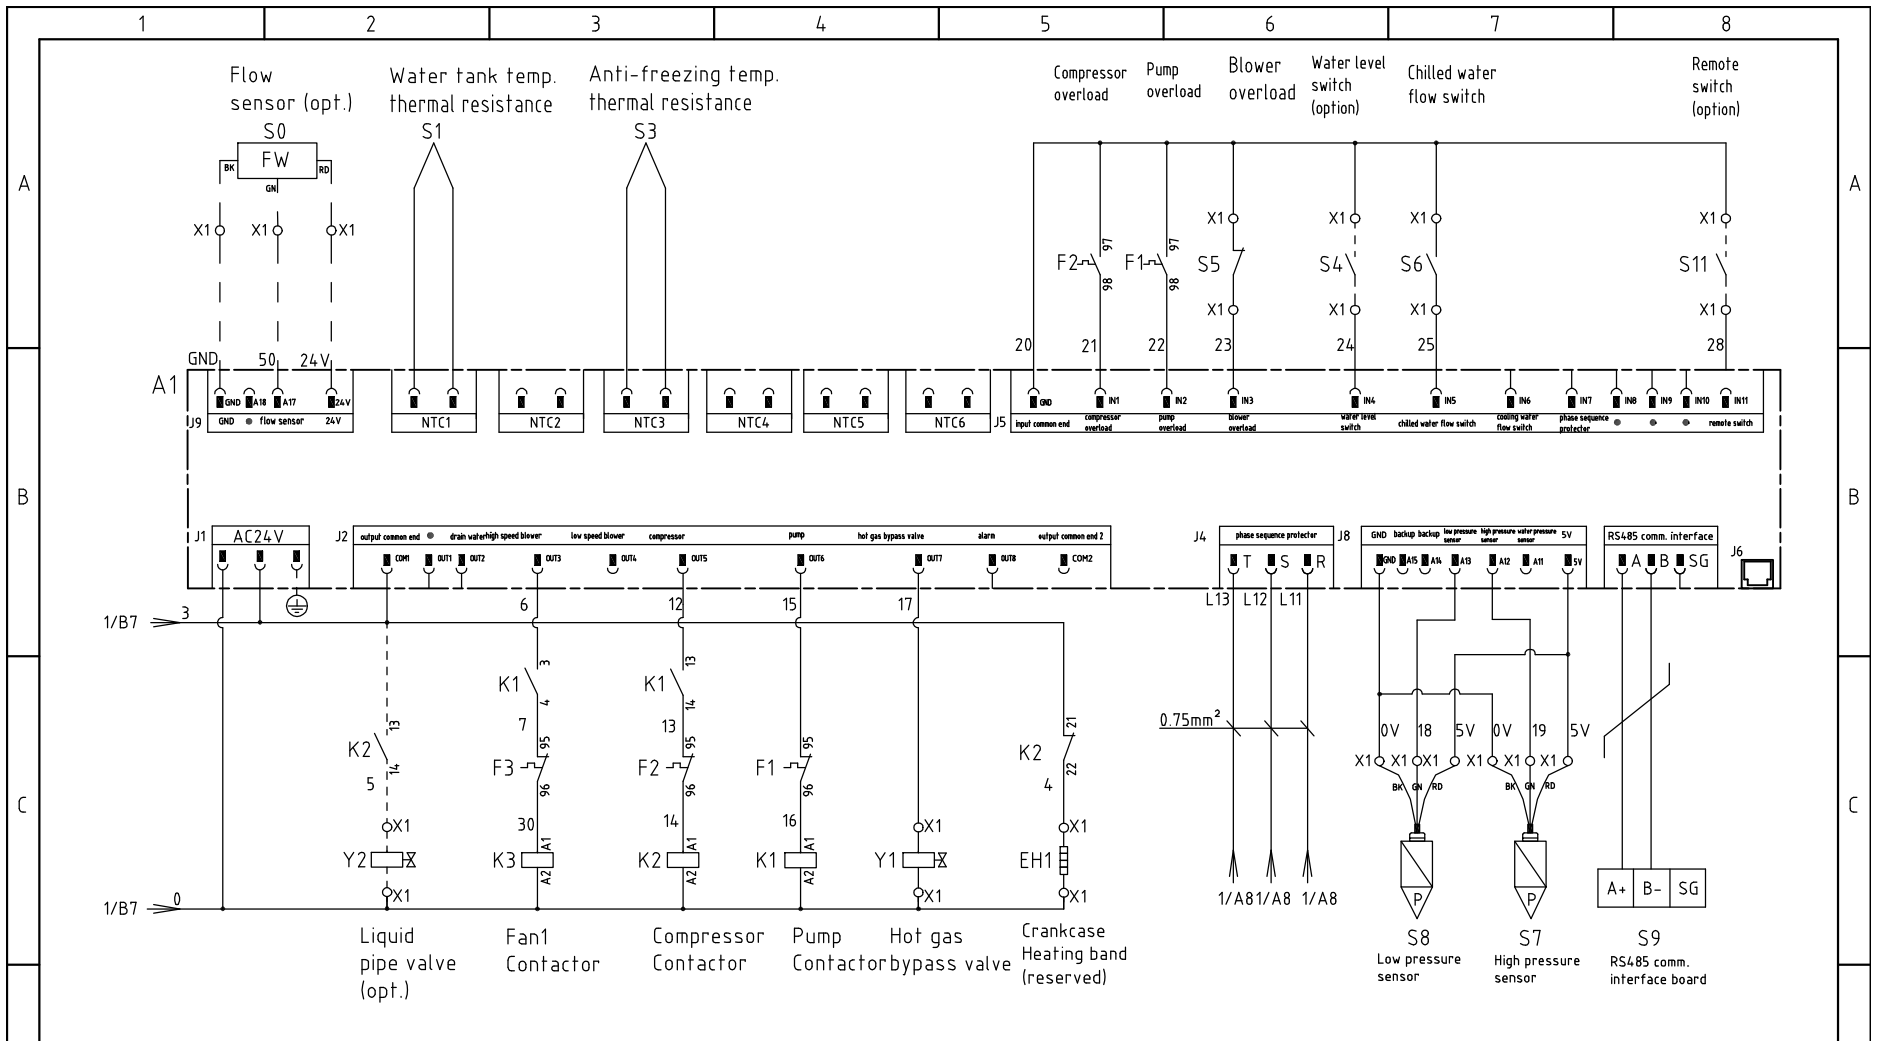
1 2 3 4 5 6 7 8

A B C

Flow sensor (opt.)
S0
FW
BK GN RD
X1 X1 X1

Water tank temp. thermal resistance
S1

Anti-freezing temp. thermal resistance
S3

Compressor overload
Pump overload
Blower overload
Water level switch (option)
Chilled water flow switch
Remote switch (option)

X1 X1 X1 X1
F2 97 98
F1 97 98
S5 S4 S6 S11
X1 X1 X1 X1

GND 50 24V
20 21 22 23 24 25 28

A1
J9 GND A18 A17 24V
GND flow sensor 24V
NTC1 NTC2 NTC3 NTC4 NTC5 NTC6
J5 GND IN1 IN2 IN3 IN4 IN5 IN6 IN7 IN8 IN9 IN10 IN11
input common end compressor overload pump overload blower overload water level switch chilled water flow switch cooling water flow switch phase sequence protecter remote switch

J1 AC24V
J2 output common end drain water high speed blower low speed blower compressor pump hot gas bypass valve alarm output common end 2
COM1 OUT1 OUT2 OUT3 OUT4 OUT5 OUT6 OUT7 OUT8 COM2
J4 phase sequence protecter T S R
J8 GND backup backup low pressure sensor high pressure sensor water pressure sensor 5V
GND A15 A14 A13 A12 A11 5V
RS485 comm. interface A B SG
J6

1/B7 3
6 12 15 17
L13 L12 L11

K1 3 4
7
K1 13 14
13
K2 13 14
5
F3 95 96
F2 95 96
F1 95 96
K2 21 22
4
30 14 16
X1 X1 X1
Y2 K3 A1 A2 K2 A1 A2 K1 A1 A2 Y1 EH1
X1 X1 X1

0.75mm$^2$

0V 18 5V 0V 19 5V
X1 X1 X1 X1 X1 X1
BK GN RD BK GN RD
P P

1/B7 0

A+ B- SG

1/A8 1/A8 1/A8

Liquid pipe valve (opt.)
Fan1 Contactor
Compressor Contactor
Pump Contactor
Hot gas bypass valve
Crankcase Heating band (reserved)

S8 Low pressure sensor
S7 High pressure sensor
S9 RS485 comm. interface board